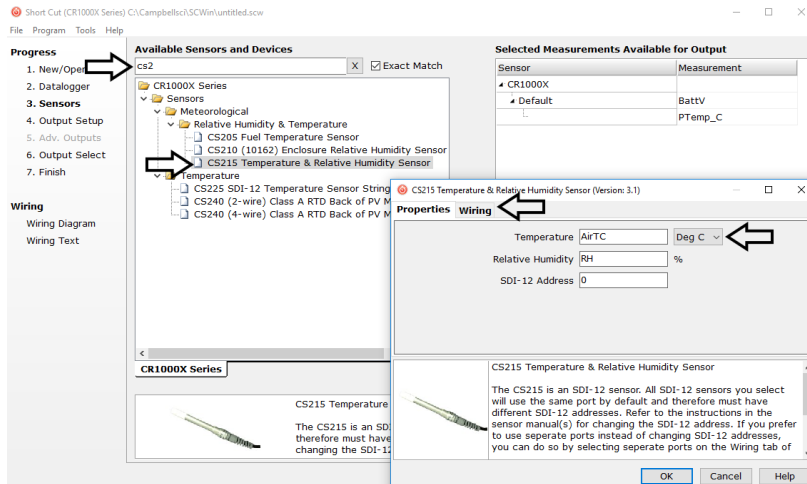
Short Cut (CR1000X Series) C:\Campbellsci\SCWin\untitled.scw

File Program Tools Help

Progress
1. New/Open
2. Datalogger
3. Sensors
4. Output Setup
5. Adv. Outputs
6. Output Select
7. Finish

Wiring
Wiring Diagram
Wiring Text

Available Sensors and Devices
cs2 X Exact Match

CR1000X Series
Sensors
Meteorological
Relative Humidity & Temperature
CS205 Fuel Temperature Sensor
CS210 (10162) Enclosure Relative Humidity Sensor
CS215 Temperature & Relative Humidity Sensor
Temperature
CS225 SDI-12 Temperature Sensor String
CS240 (2-wire) Class A RTD Back of PV M
CS240 (4-wire) Class A RTD Back of PV M

CR1000X Series

CS215 Temperature
The CS215 is an SDI
therefore must have
changing the SDI-12

Selected Measurements Available for Output

| Sensor | Measurement |
|---|---|
| CR1000X | |
| Default | BattV |
| | PTemp_C |

CS215 Temperature & Relative Humidity Sensor (Version: 3.1)

Properties Wiring

Temperature AirTC Deg C
Relative Humidity RH %
SDI-12 Address 0

CS215 Temperature & Relative Humidity Sensor

The CS215 is an SDI-12 sensor. All SDI-12 sensors you select will use the same port by default and therefore must have different SDI-12 addresses. Refer to the instructions in the sensor manual(s) for changing the SDI-12 address. If you prefer to use seperate ports instead of changing SDI-12 addresses, you can do so by selecting seperate ports on the Wiring tab of

OK Cancel Help